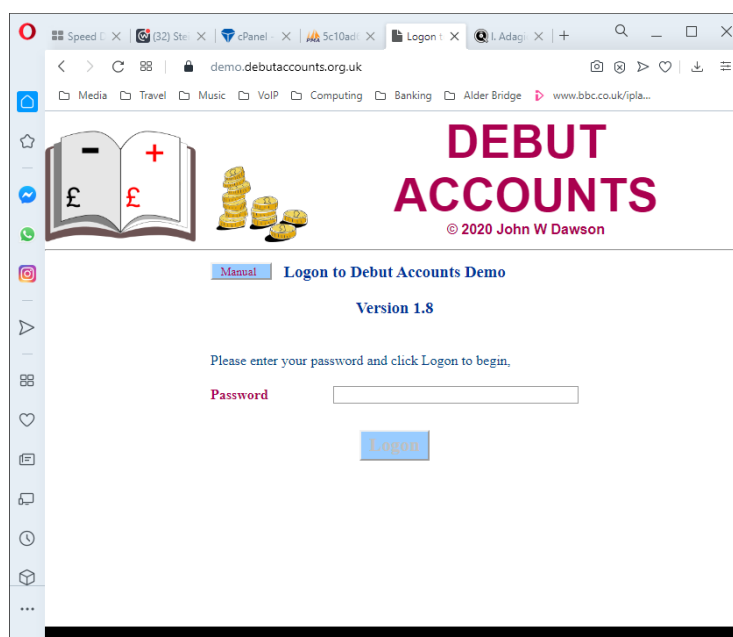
Speed D | (32) Ste | cPanel - | 5c10adt | Logon t | I. Adagi | +

demo.debutaccounts.org.uk

Media | Travel | Music | VoIP | Computing | Banking | Alder Bridge | www.bbc.co.uk/ipla...

- + £ £

DEBUT ACCOUNTS
© 2020 John W Dawson

Manual
Logon to Debut Accounts Demo

Version 1.8

Please enter your password and click Logon to begin,

Password

Logon